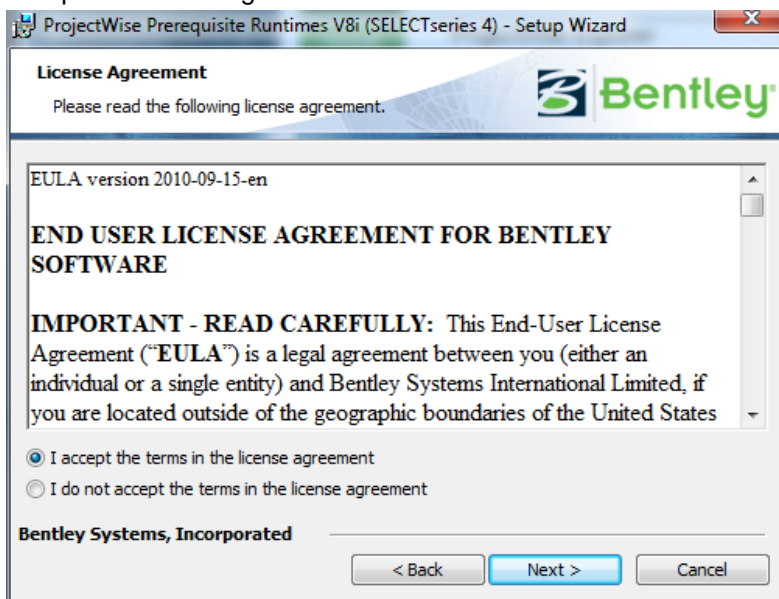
ProjectWise Prerequisite Runtimes V8i (SELECTseries 4) - Setup Wizard

License Agreement

Please read the following license agreement.

Bentley

EULA version 2010-09-15-en

END USER LICENSE AGREEMENT FOR BENTLEY SOFTWARE

IMPORTANT - READ CAREFULLY: This End-User License Agreement ("EULA") is a legal agreement between you (either an individual or a single entity) and Bentley Systems International Limited, if you are located outside of the geographic boundaries of the United States

I accept the terms in the license agreement

I do not accept the terms in the license agreement

Bentley Systems, Incorporated

< Back

Next >

Cancel